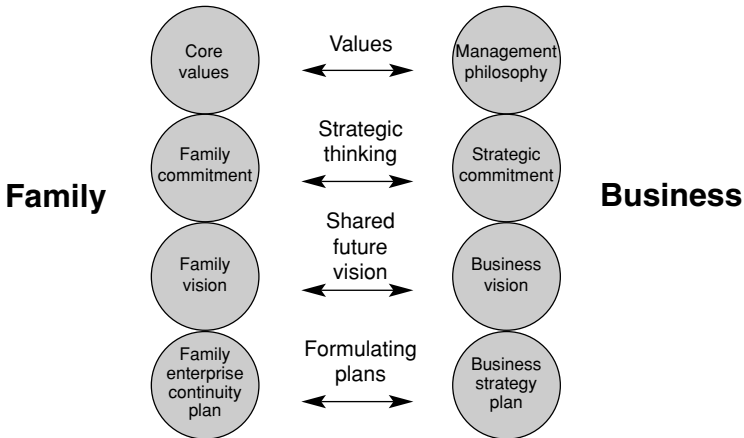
Family

Core values

Family commitment

Family vision

Family enterprise continuity plan

Values

Strategic thinking

Shared future vision

Formulating plans

Management philosophy

Strategic commitment

Business vision

Business strategy plan

Business